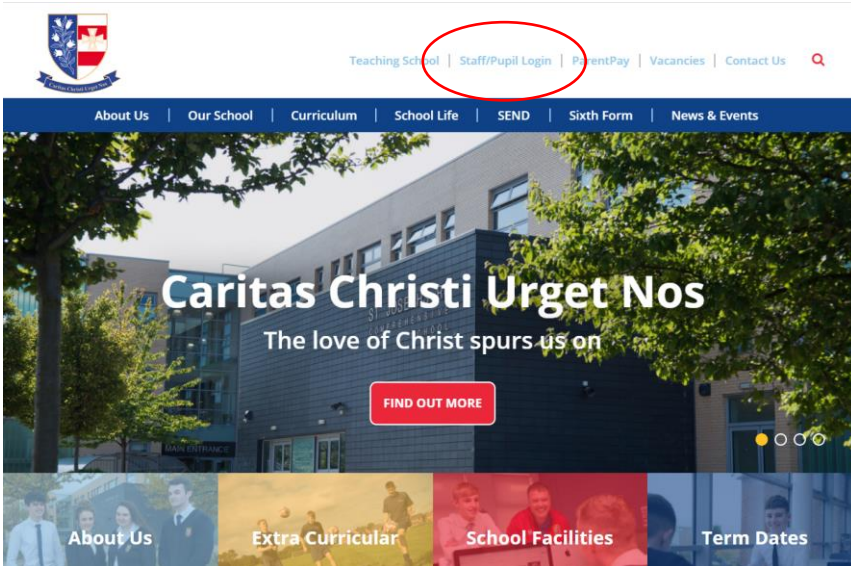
Caritas Christi Urget Nos

Teaching School | Staff/Pupil Login | ParentPay | Vacancies | Contact Us

About Us | Our School | Curriculum | School Life | SEND | Sixth Form | News & Events

MAIN ENTRANCE

Caritas Christi Urget Nos

The love of Christ spurs us on

FIND OUT MORE

About Us

Extra Curricular

School Facilities

Term Dates